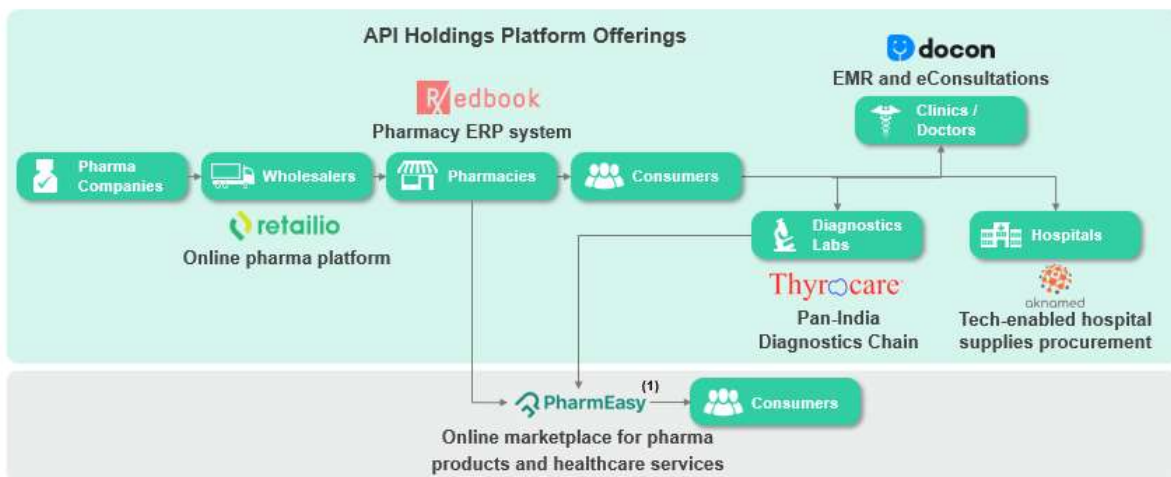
API Holdings Platform Offerings

docon
EMR and eConsultations

Rxedbook
Pharmacy ERP system

Clinics / Doctors

Pharma Companies

Wholesalers

Pharmacies

Consumers

retailio
Online pharma platform

Diagnostics Labs

Hospitals

Thyrocare
Pan-India Diagnostics Chain

aknamed
Tech-enabled hospital supplies procurement

PharmEasy$^{(1)}$

Consumers

Online marketplace for pharma products and healthcare services